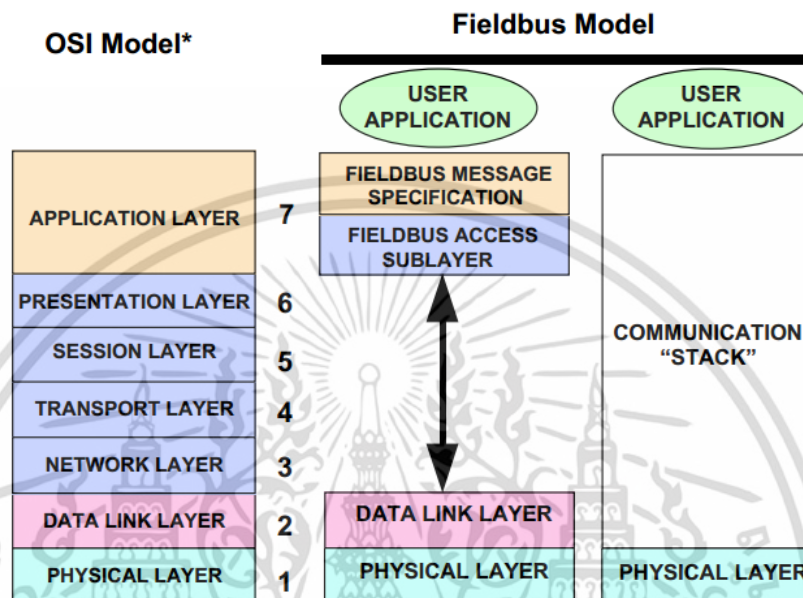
OSI Model*

Fieldbus Model

USER APPLICATION

USER APPLICATION

APPLICATION LAYER 7

PRESENTATION LAYER 6

SESSION LAYER 5

TRANSPORT LAYER 4

NETWORK LAYER 3

DATA LINK LAYER 2

PHYSICAL LAYER 1

FIELDBUS MESSAGE SPECIFICATION

FIELDBUS ACCESS SUBLAYER

DATA LINK LAYER

PHYSICAL LAYER

COMMUNICATION "STACK"

PHYSICAL LAYER